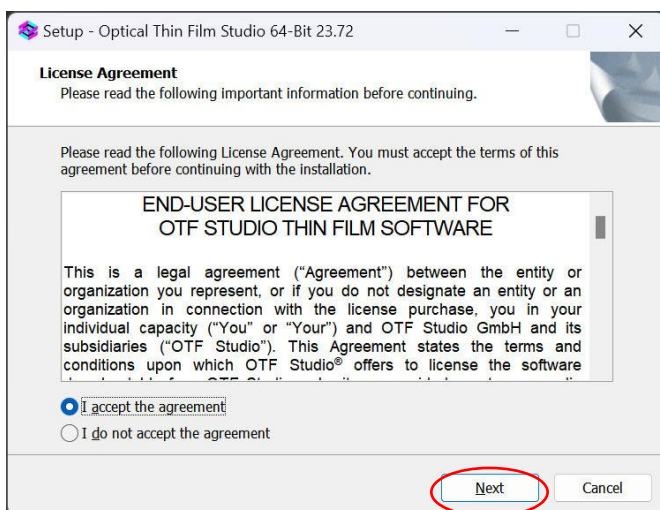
Setup - Optical Thin Film Studio 64-Bit 23.72

License Agreement
Please read the following important information before continuing.

Please read the following License Agreement. You must accept the terms of this agreement before continuing with the installation.

END-USER LICENSE AGREEMENT FOR
OTF STUDIO THIN FILM SOFTWARE

This is a legal agreement ("Agreement") between the entity or organization you represent, or if you do not designate an entity or an organization in connection with the license purchase, you in your individual capacity ("You" or "Your") and OTF Studio GmbH and its subsidiaries ("OTF Studio"). This Agreement states the terms and conditions upon which OTF Studio® offers to license the software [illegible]

I accept the agreement
I do not accept the agreement

Next
Cancel